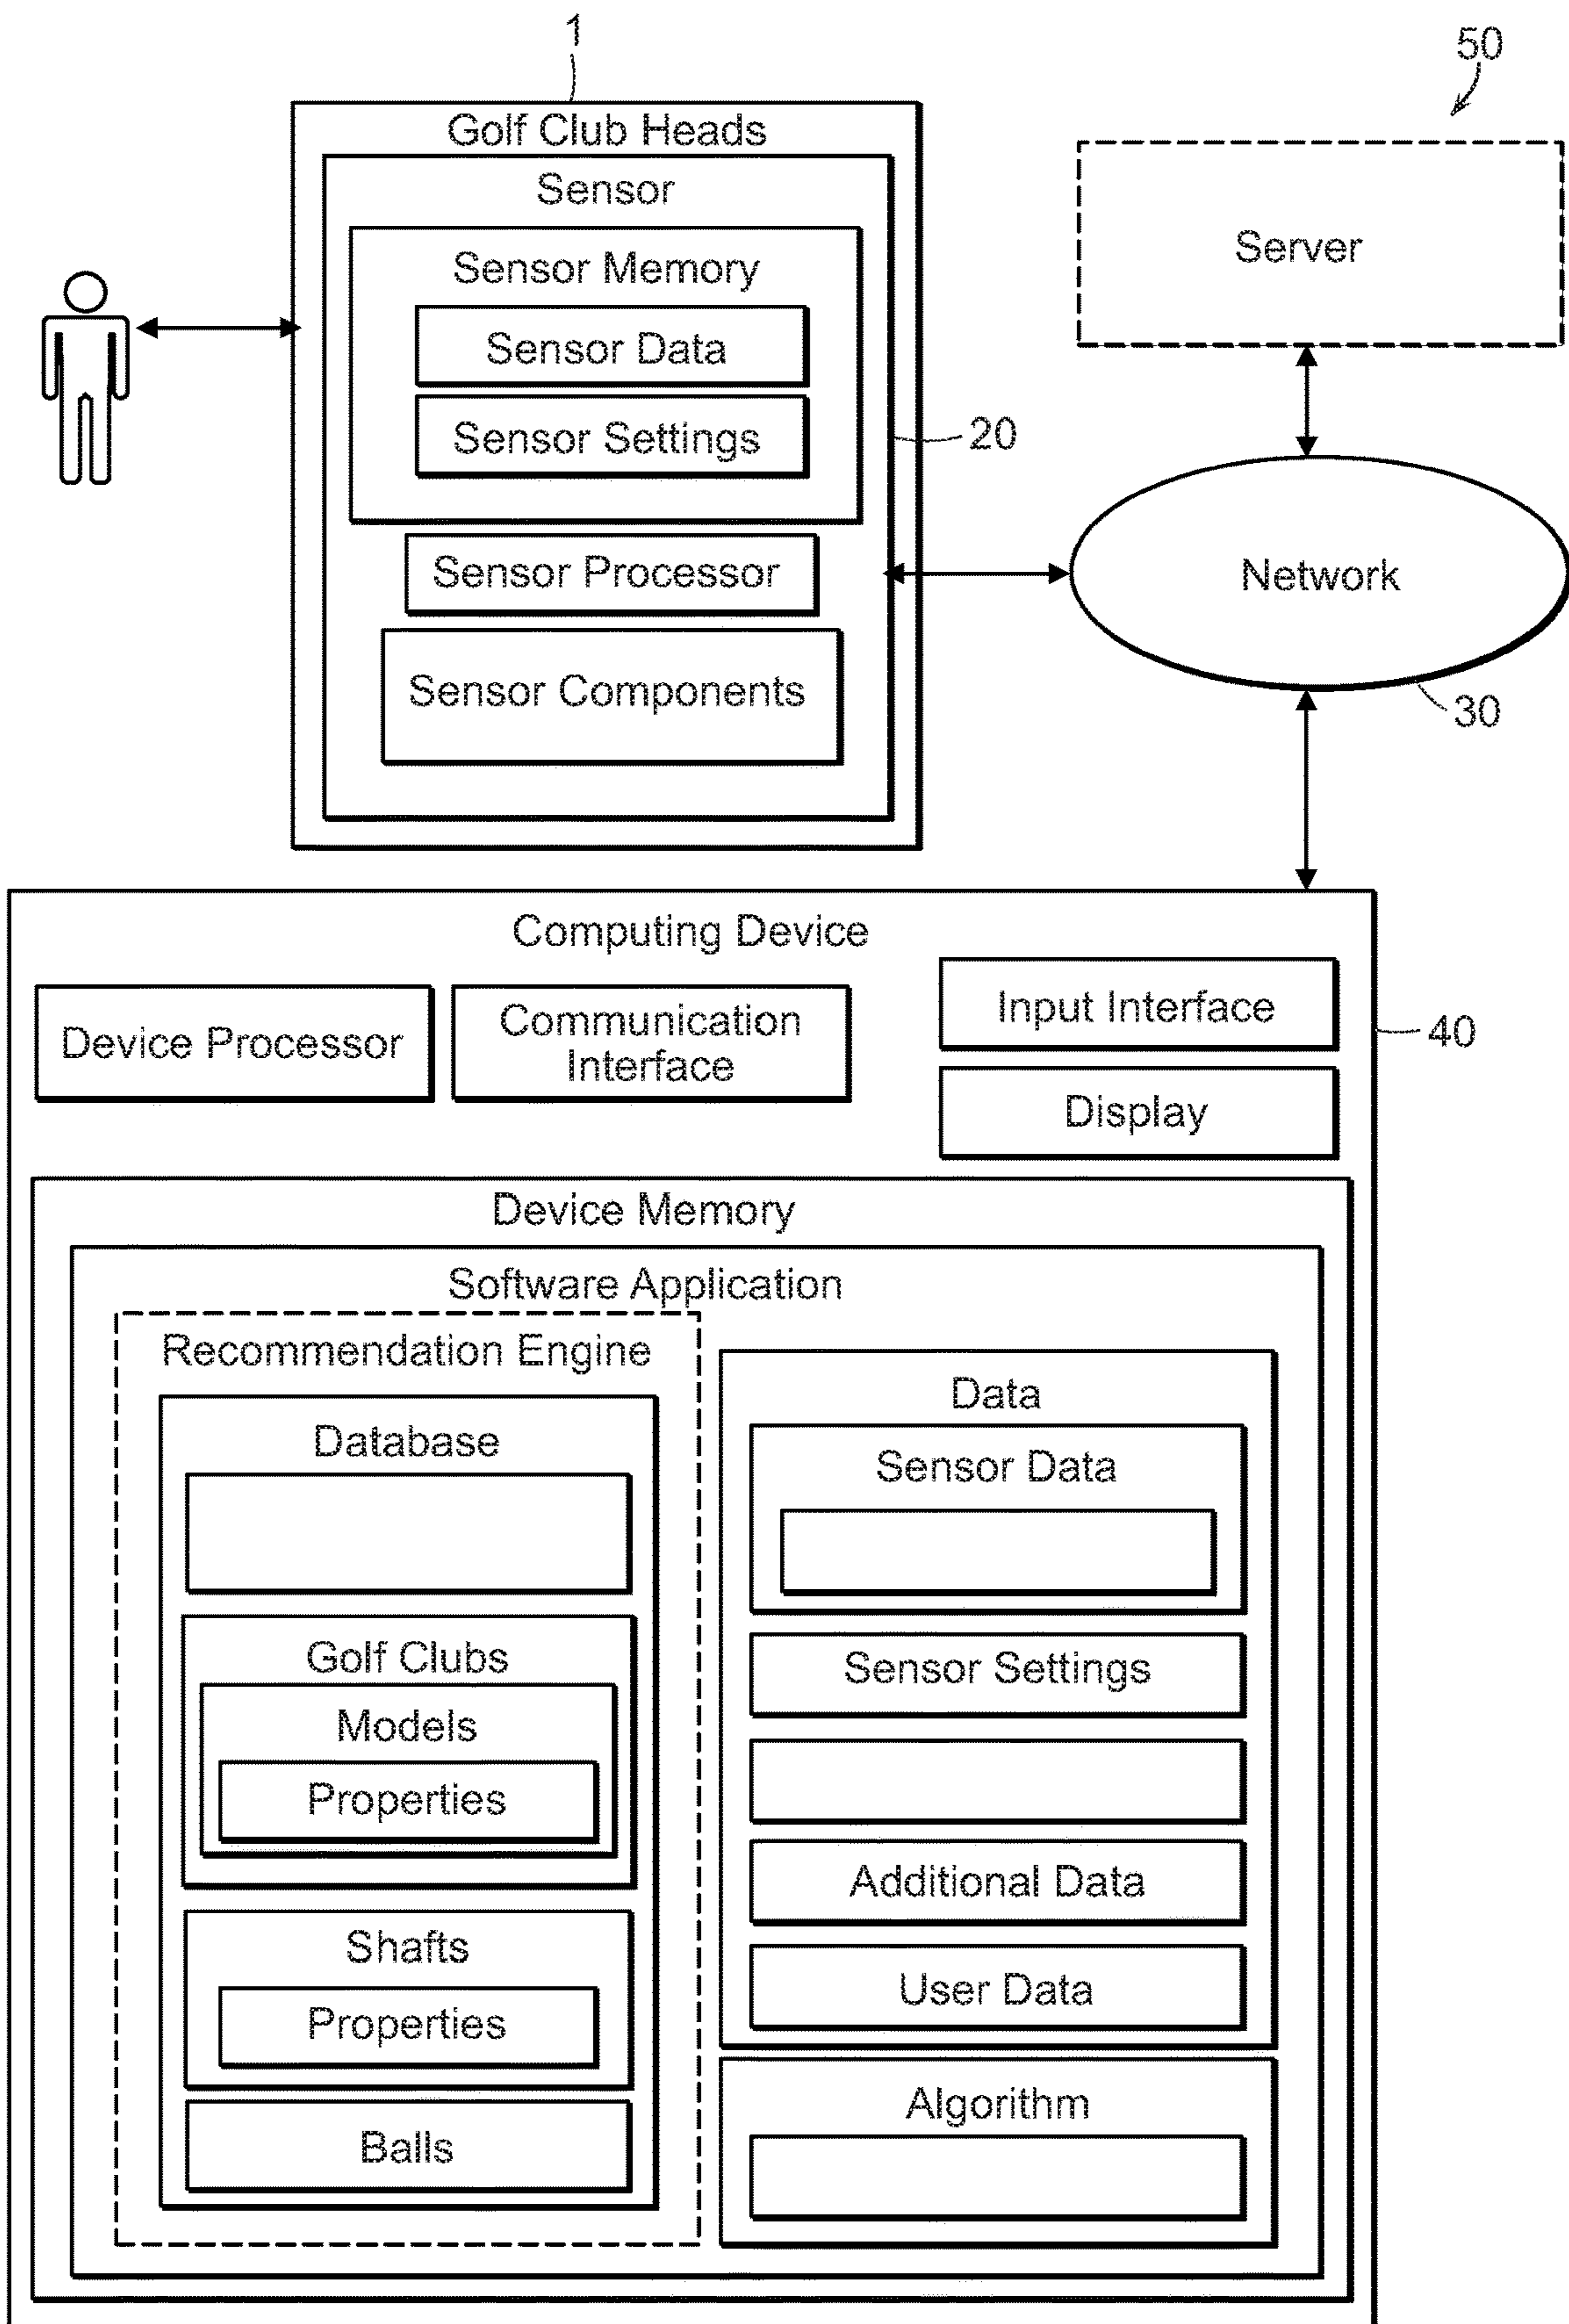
1

50

Golf Club Heads

Sensor

Sensor Memory

Sensor Data

Sensor Settings

20

Server

Sensor Processor

Network

Sensor Components

30

Computing Device

Device Processor

Communication Interface

Input Interface

40

Display

Device Memory

Software Application

Recommendation Engine

Data

Database

Sensor Data

Golf Clubs

Models

Properties

Sensor Settings

Additional Data

Shafts

Properties

User Data

Balls

Algorithm